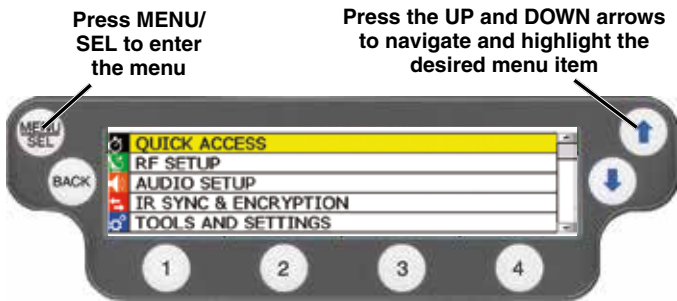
Press MENU/ SEL to enter the menu

Press the UP and DOWN arrows to navigate and highlight the desired menu item

MENU SEL

BACK

QUICK ACCESS
RF SETUP
AUDIO SETUP
IR SYNC & ENCRYPTION
TOOLS AND SETTINGS

1
2
3
4